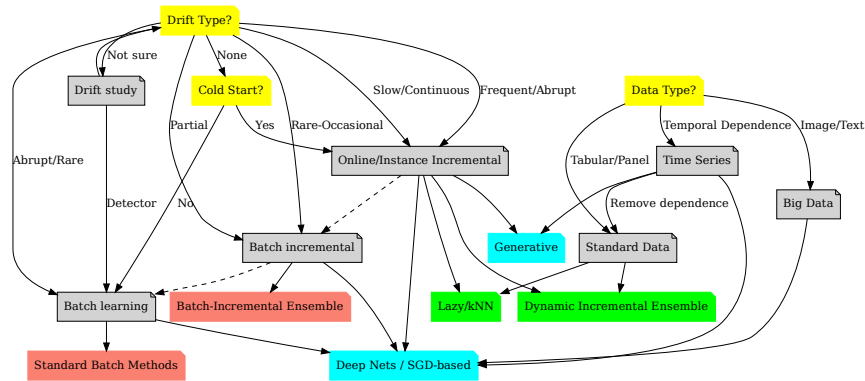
Drift Type?
Not sure
None
Drift study
Cold Start?
Slow/Continuous
Frequent/Abrupt
Data Type?
Partial
Yes
Rare-Occasional
Temporal Dependence
Image/Text
Abrupt/Rare
Online/Instance Incremental
Tabular/Panel
Time Series
Detector
No
Remove dependence
Big Data
Batch incremental
Generative
Standard Data
Batch learning
Batch-Incremental Ensemble
Lazy/kNN
Dynamic Incremental Ensemble
Standard Batch Methods
Deep Nets / SGD-based